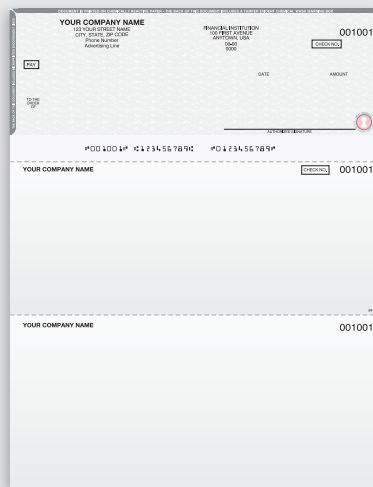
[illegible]

YOUR COMPANY NAME
123 YOUR STREET NAME
CITY, STATE, ZIP CODE
Phone Number
Advertising Line

FINANCIAL INSTITUTION
100 FIRST AVENUE
ANYTOWN, USA
00-00
0000

001001

CHECK NO.

PAY

DATE

AMOUNT

TO THE ORDER OF

AUTHORIZED SIGNATURE

⑈001001⑈ ⑆123456789⑆ ⑈0123456789⑈

YOUR COMPANY NAME

CHECK NO.

001001

YOUR COMPANY NAME

001001